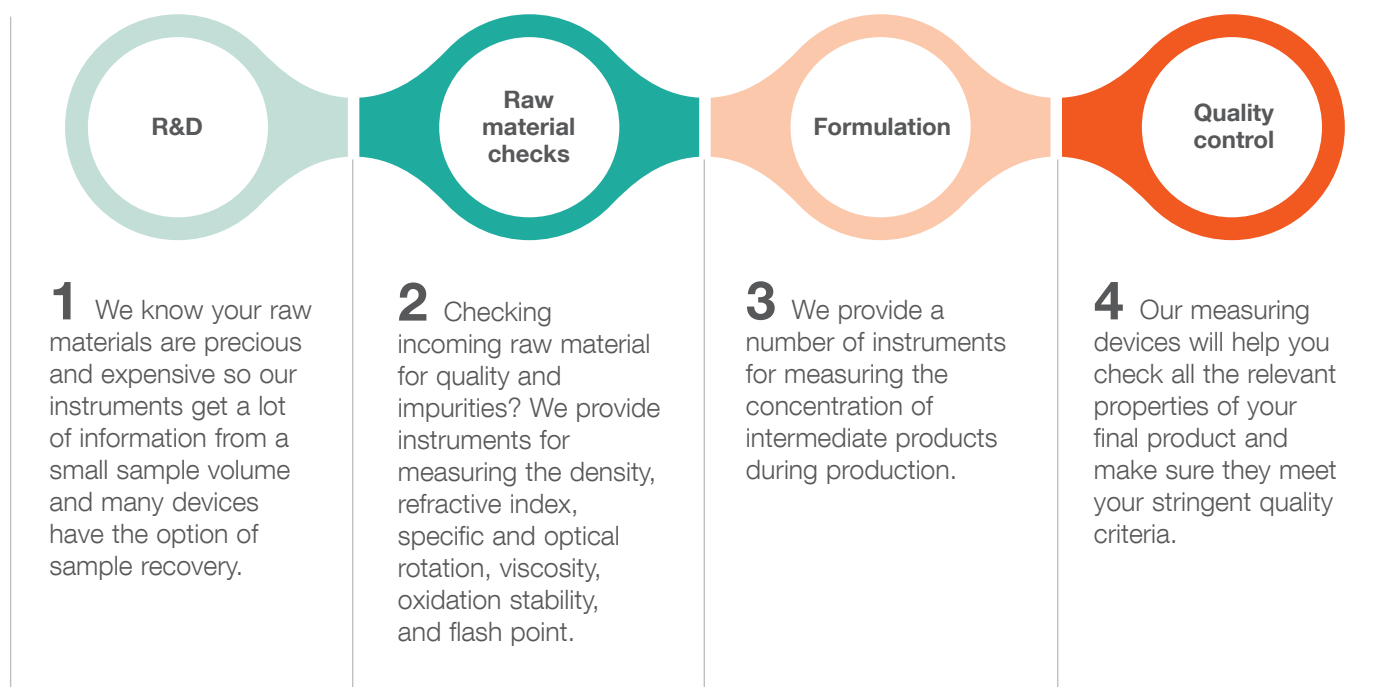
R&D

Raw material checks

Formulation

Quality control

1 We know your raw materials are precious and expensive so our instruments get a lot of information from a small sample volume and many devices have the option of sample recovery.

2 Checking incoming raw material for quality and impurities? We provide instruments for measuring the density, refractive index, specific and optical rotation, viscosity, oxidation stability, and flash point.

3 We provide a number of instruments for measuring the concentration of intermediate products during production.

4 Our measuring devices will help you check all the relevant properties of your final product and make sure they meet your stringent quality criteria.